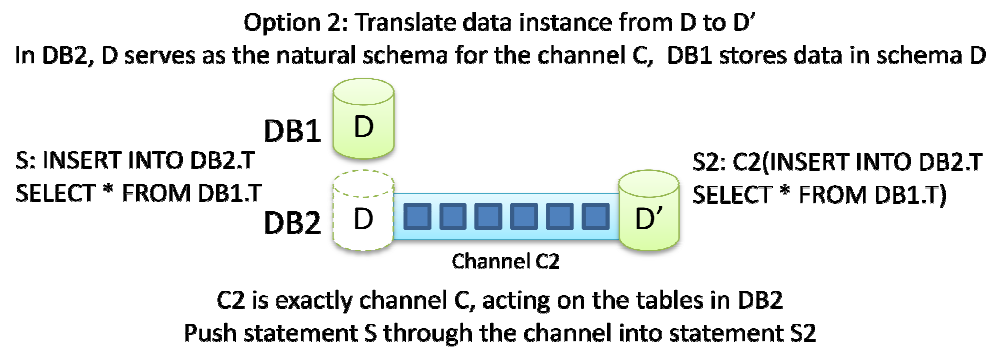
Option 2: Translate data instance from D to D’

In DB2, D serves as the natural schema for the channel C, DB1 stores data in schema D

DB1 D

S: INSERT INTO DB2.T SELECT * FROM DB1.T

DB2 D

D’

S2: C2(INSERT INTO DB2.T SELECT * FROM DB1.T)

Channel C2

C2 is exactly channel C, acting on the tables in DB2

Push statement S through the channel into statement S2